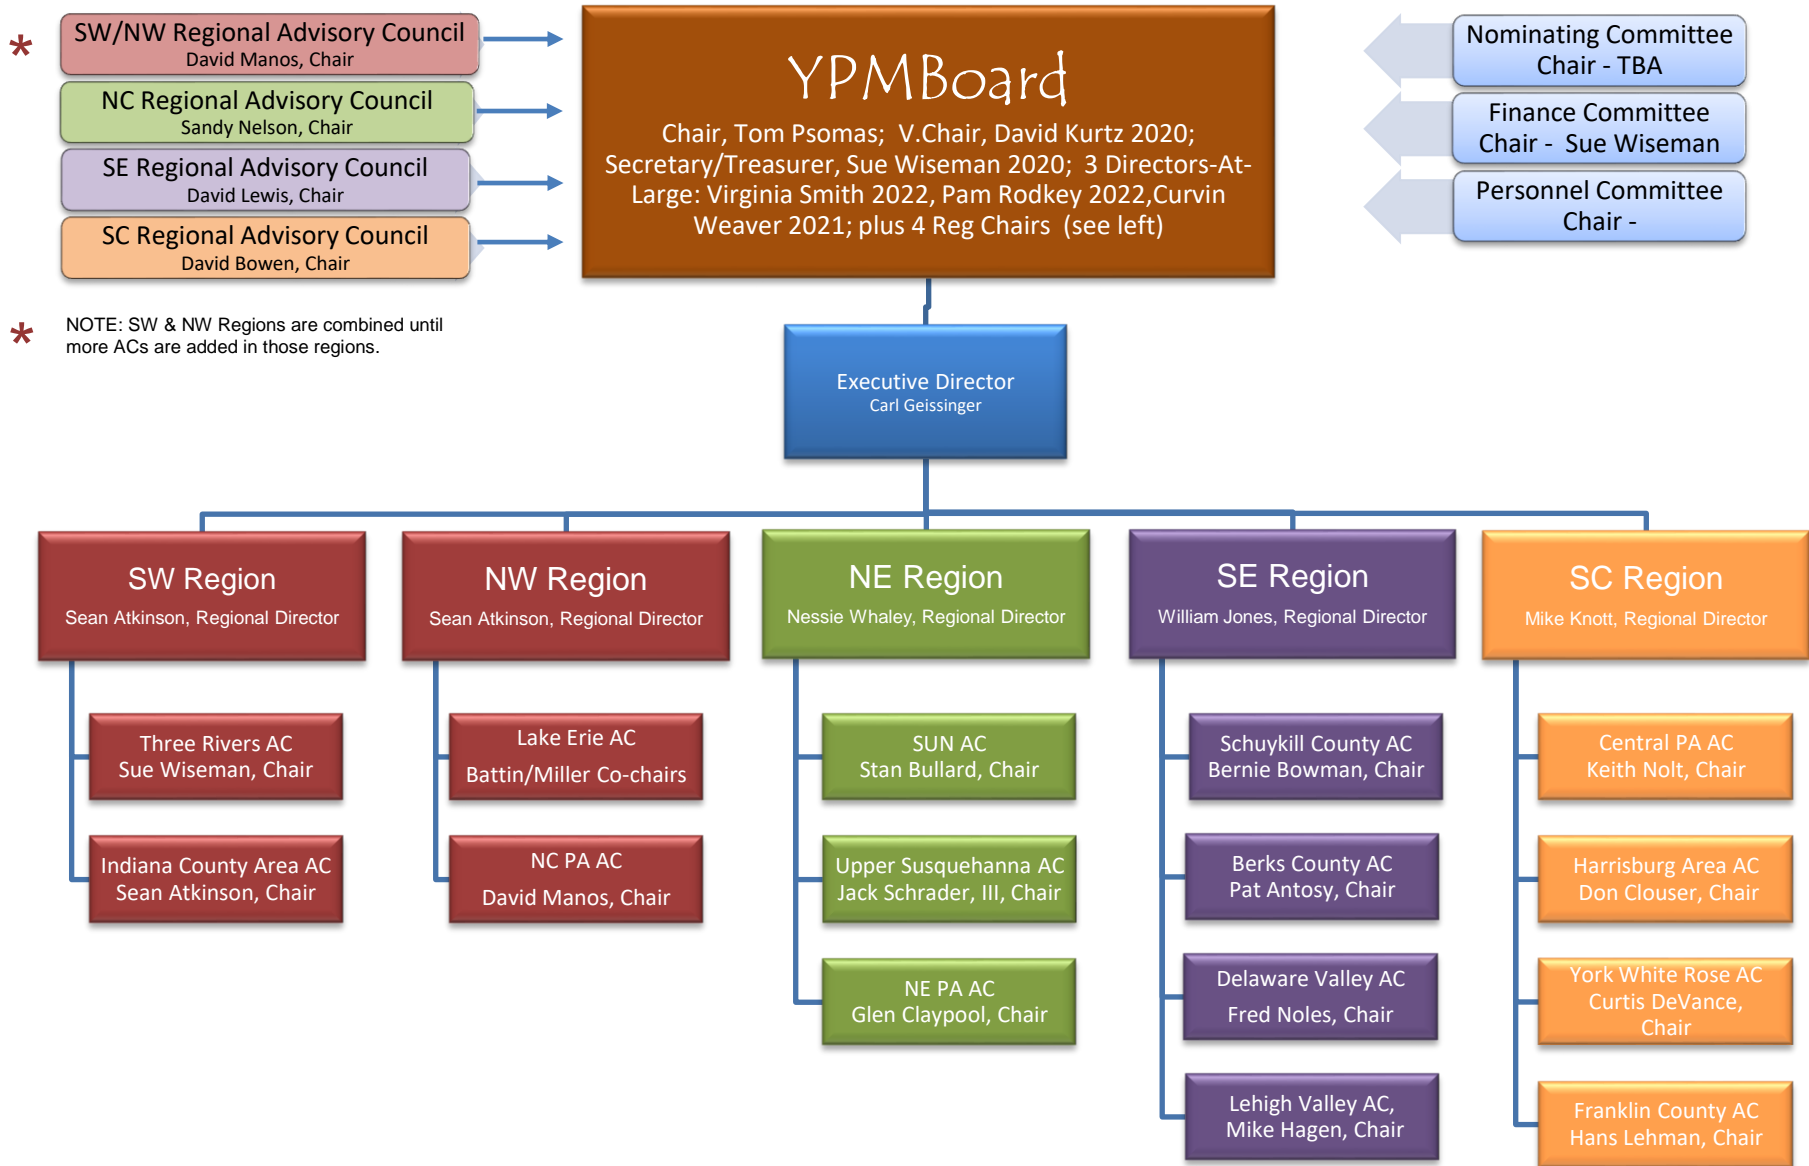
*
SW/NW Regional Advisory Council
David Manos, Chair

NC Regional Advisory Council
Sandy Nelson, Chair

SE Regional Advisory Council
David Lewis, Chair

SC Regional Advisory Council
David Bowen, Chair

YPMBoard

Chair, Tom Psomas; V.Chair, David Kurtz 2020; Secretary/Treasurer, Sue Wiseman 2020; 3 Directors-At-Large: Virginia Smith 2022, Pam Rodkey 2022,Curvin Weaver 2021; plus 4 Reg Chairs (see left)

Nominating Committee
Chair - TBA

Finance Committee
Chair - Sue Wiseman

Personnel Committee
Chair -

* NOTE: SW & NW Regions are combined until more ACs are added in those regions.

Executive Director
Carl Geissinger

SW Region
Sean Atkinson, Regional Director

NW Region
Sean Atkinson, Regional Director

NE Region
Nessie Whaley, Regional Director

SE Region
William Jones, Regional Director

SC Region
Mike Knott, Regional Director

Three Rivers AC
Sue Wiseman, Chair

Indiana County Area AC
Sean Atkinson, Chair

Lake Erie AC
Battin/Miller Co-chairs

NC PA AC
David Manos, Chair

SUN AC
Stan Bullard, Chair

Upper Susquehanna AC
Jack Schrader, III, Chair

NE PA AC
Glen Claypool, Chair

Schuykill County AC
Bernie Bowman, Chair

Berks County AC
Pat Antosy, Chair

Delaware Valley AC
Fred Noles, Chair

Lehigh Valley AC,
Mike Hagen, Chair

Central PA AC
Keith Nolt, Chair

Harrisburg Area AC
Don Clouser, Chair

York White Rose AC
Curtis DeVance, Chair

Franklin County AC
Hans Lehman, Chair